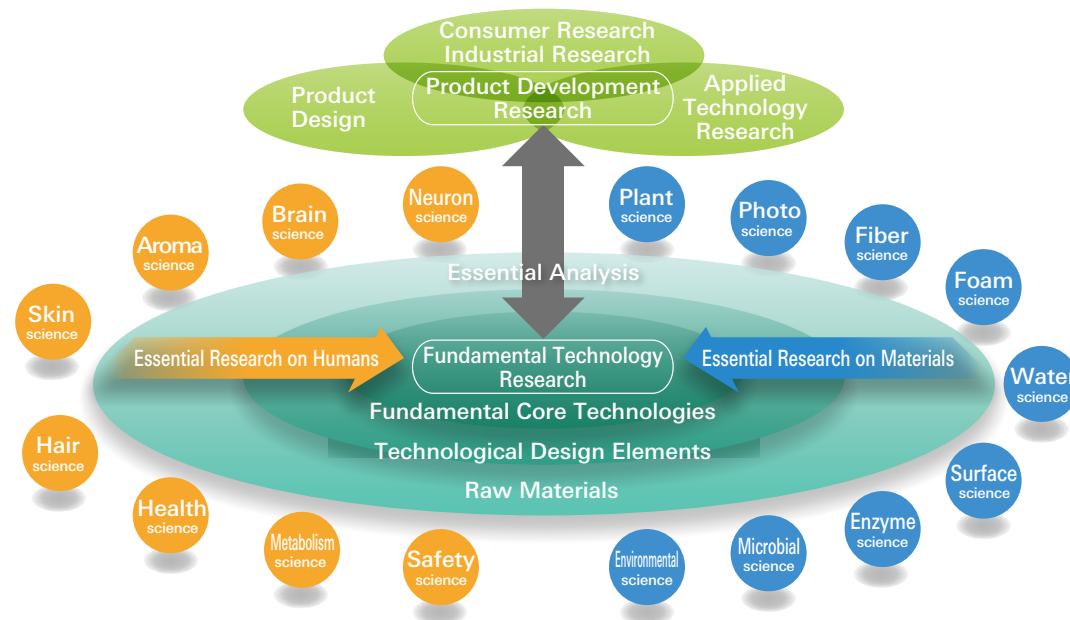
Consumer Research
Industrial Research

Product Design

Product Development Research

Applied Technology Research

Aroma science

Brain science

Neuron science

Plant science

Photo science

Fiber science

Foam science

Skin science

Essential Analysis

Essential Research on Humans

Fundamental Technology Research

Essential Research on Materials

Water science

Fundamental Core Technologies

Technological Design Elements

Raw Materials

Hair science

Health science

Metabolism science

Safety science

Environmental science

Microbial science

Enzyme science

Surface science